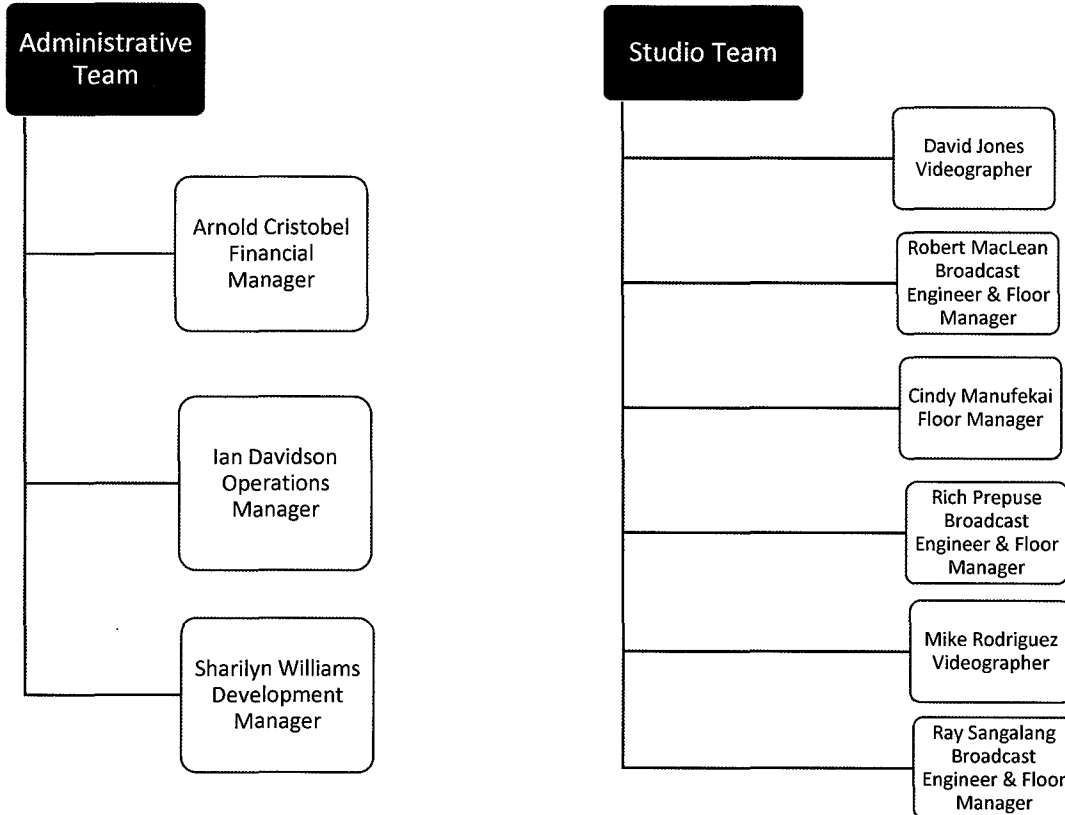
Administrative Team

Arnold Cristobel
Financial Manager

Ian Davidson
Operations Manager

Sharilyn Williams
Development Manager

Studio Team

David Jones
Videographer

Robert MacLean
Broadcast Engineer & Floor Manager

Cindy Manufekai
Floor Manager

Rich Prepuse
Broadcast Engineer & Floor Manager

Mike Rodriguez
Videographer

Ray Sangalang
Broadcast Engineer & Floor Manager